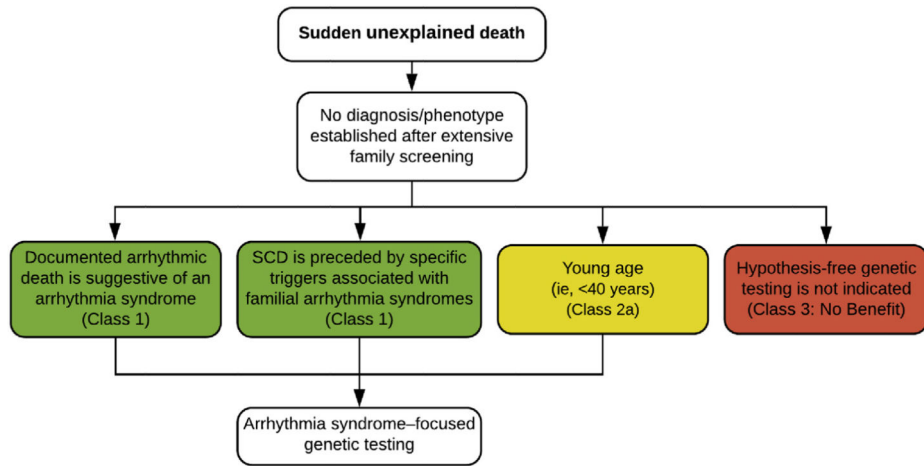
Sudden unexplained death

No diagnosis/phenotype established after extensive family screening

Documented arrhythmic death is suggestive of an arrhythmia syndrome (Class 1)

SCD is preceded by specific triggers associated with familial arrhythmia syndromes (Class 1)

Young age (ie, <40 years) (Class 2a)

Hypothesis-free genetic testing is not indicated (Class 3: No Benefit)

Arrhythmia syndrome–focused genetic testing